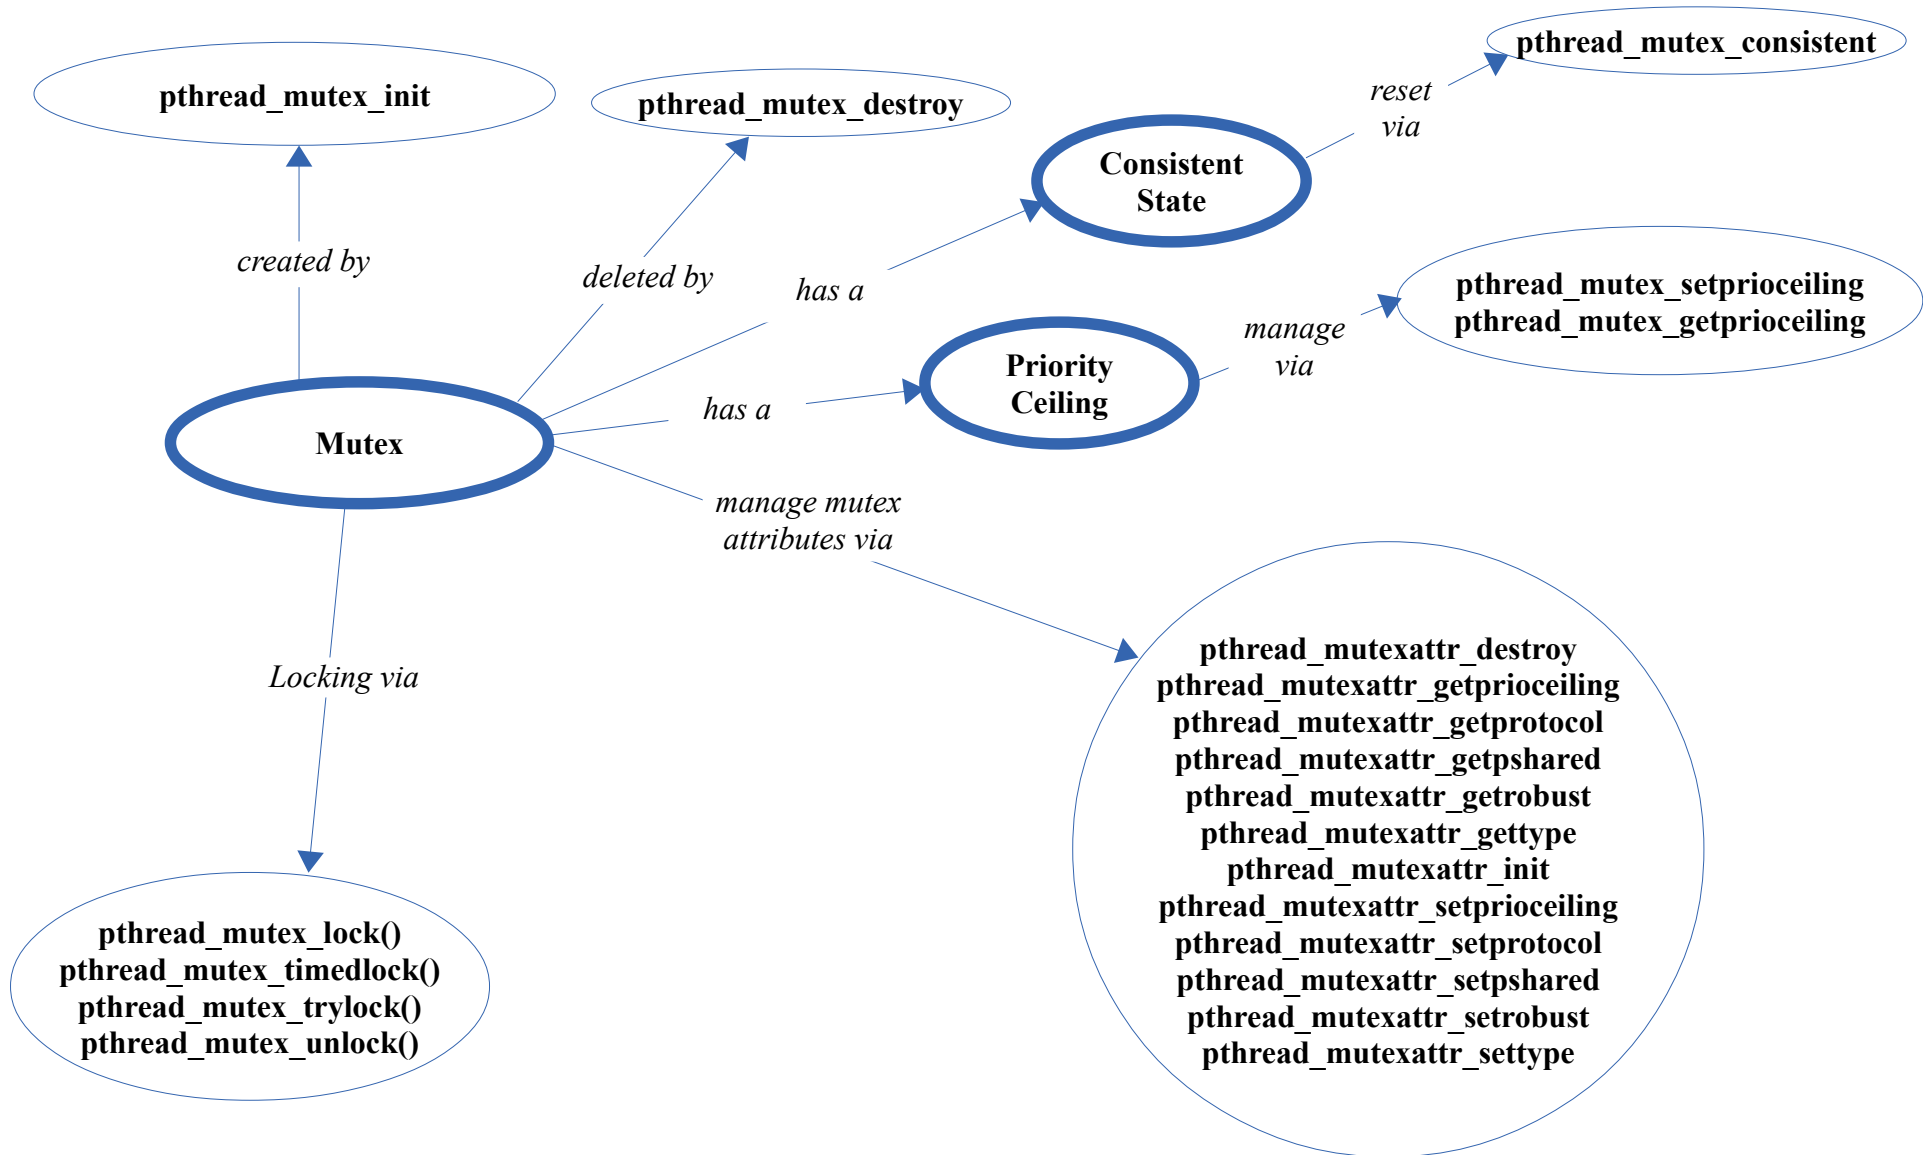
pthread_mutex_init

pthread_mutex_destroy

pthread_mutex_consistent

reset via

Consistent State

created by

deleted by

has a

pthread_mutex_setprioceiling
pthread_mutex_getprioceiling

manage via

Priority Ceiling

has a

Mutex

manage mutex attributes via

Locking via

pthread_mutexattr_destroy
pthread_mutexattr_getprioceiling
pthread_mutexattr_getprotocol
pthread_mutexattr_getpshared
pthread_mutexattr_getrobust
pthread_mutexattr_gettype
pthread_mutexattr_init
pthread_mutexattr_setprioceiling
pthread_mutexattr_setprotocol
pthread_mutexattr_setpshared
pthread_mutexattr_setrobust
pthread_mutexattr_settype

pthread_mutex_lock()
pthread_mutex_timedlock()
pthread_mutex_trylock()
pthread_mutex_unlock()